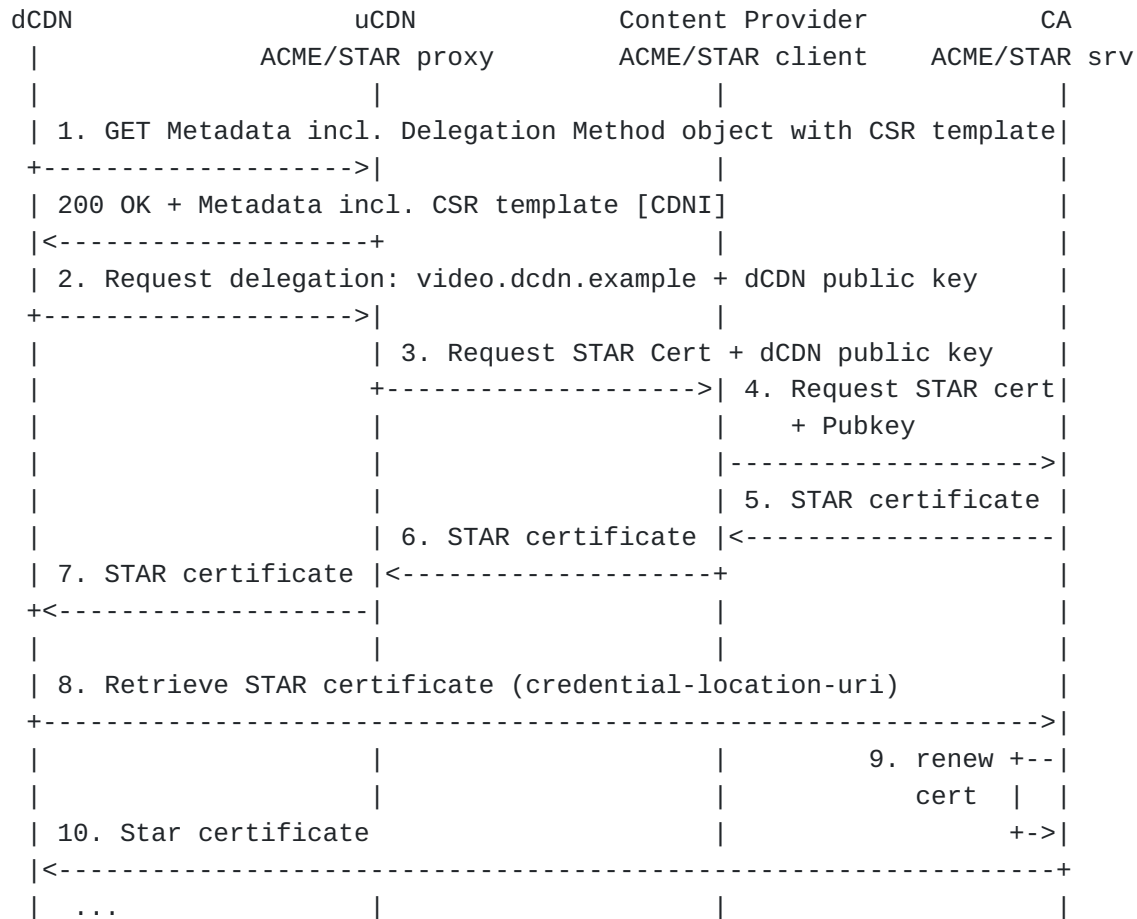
dCDN uCDN Content Provider CA
ACME/STAR proxy ACME/STAR client ACME/STAR srv

1. GET Metadata incl. Delegation Method object with CSR template

200 OK + Metadata incl. CSR template [CDNI]

2. Request delegation: video.dcdn.example + dCDN public key

3. Request STAR Cert + dCDN public key

4. Request STAR cert + Pubkey

5. STAR certificate

6. STAR certificate

7. STAR certificate

8. Retrieve STAR certificate (credential-location-uri)

9. renew cert

10. Star certificate

...